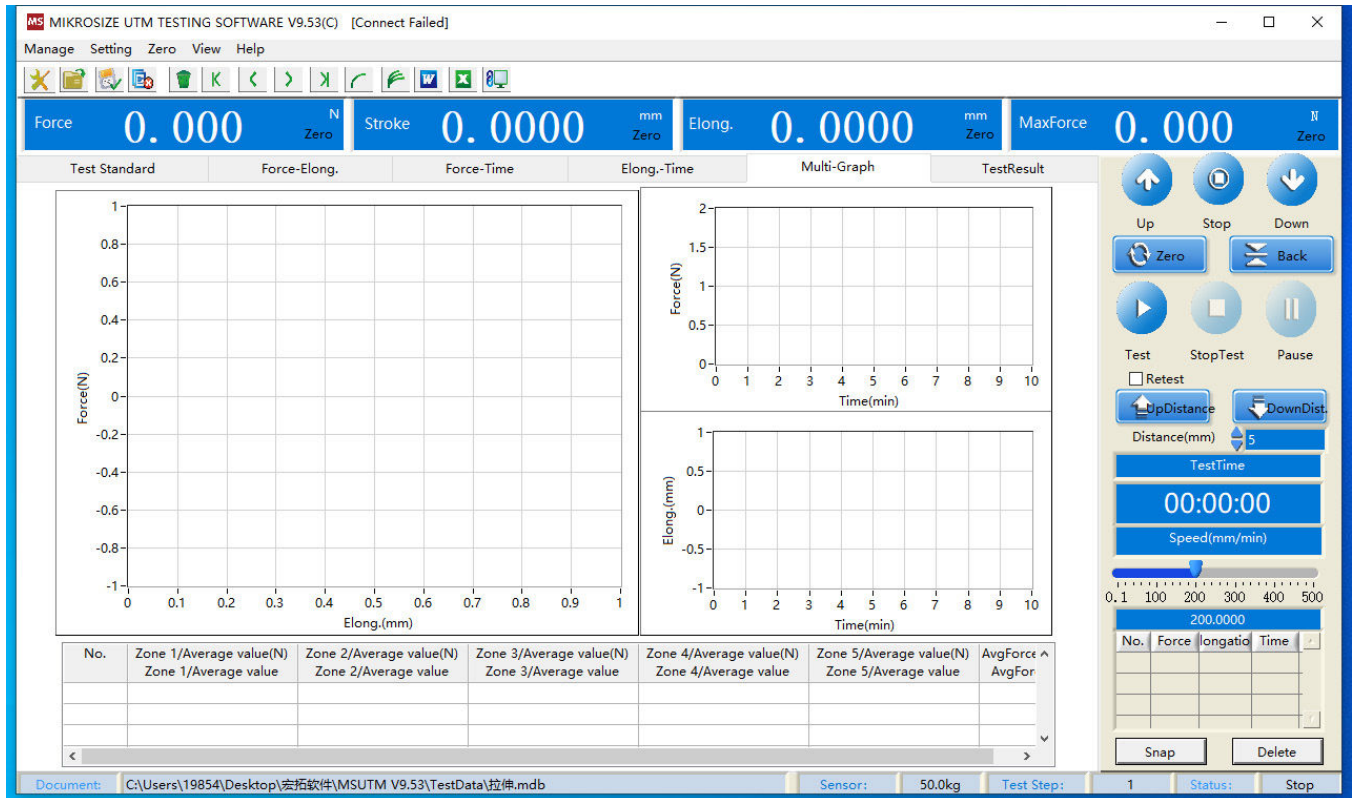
MS MIKROSIZE UTM TESTING SOFTWARE V9.53(C) [Connect Failed]

Manage Setting Zero View Help

Force 0.000 N Zero
Stroke 0.0000 mm Zero
Elong. 0.0000 mm Zero
MaxForce 0.000 N Zero

Test Standard | Force-Elong. | Force-Time | Elong.-Time | Multi-Graph | TestResult

1
0.8
0.6
0.4
0.2
0
-0.2
-0.4
-0.6
-0.8
-1
Force(N)
0 0.1 0.2 0.3 0.4 0.5 0.6 0.7 0.8 0.9 1
Elong.(mm)

2
1.5
1
0.5
0
Force(N)
0 1 2 3 4 5 6 7 8 9 10
Time(min)

1
0.5
0
-0.5
-1
Elong.(mm)
0 1 2 3 4 5 6 7 8 9 10
Time(min)

| No. | Zone 1/Average value(N) Zone 1/Average value | Zone 2/Average value(N) Zone 2/Average value | Zone 3/Average value(N) Zone 3/Average value | Zone 4/Average value(N) Zone 4/Average value | Zone 5/Average value(N) Zone 5/Average value | AvgForce AvgFor |
|---|---|---|---|---|---|---|
| | | | | | | |
| | | | | | | |
| | | | | | | |

Up Stop Down
Zero Back
Test StopTest Pause
Retest
UpDistance DownDist.
Distance(mm) 5
TestTime
00:00:00
Speed(mm/min)
0.1 100 200 300 400 500
200.0000

| No. | Force | longatio | Time |
|---|---|---|---|

Snap Delete

Document: C:\Users\19854\Desktop\宏拓软件\MSUTM V9.53\TestData\拉伸.mdb Sensor: 50.0kg Test Step: 1 Status: Stop